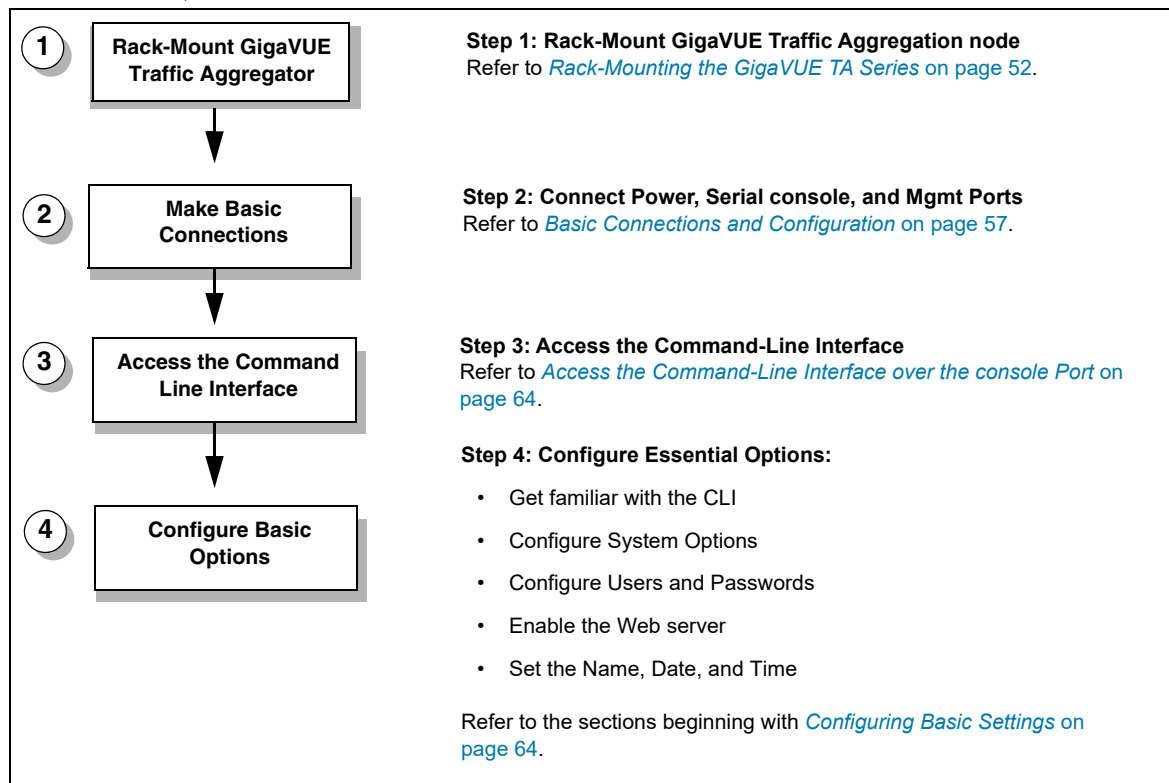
1

Rack-Mount GigaVUE Traffic Aggregator

Step 1: Rack-Mount GigaVUE Traffic Aggregation node
Refer to *Rack-Mounting the GigaVUE TA Series* on page 52.

2

Make Basic Connections

Step 2: Connect Power, Serial console, and Mgmt Ports
Refer to *Basic Connections and Configuration* on page 57.

3

Access the Command Line Interface

Step 3: Access the Command-Line Interface
Refer to *Access the Command-Line Interface over the console Port* on page 64.

4

Configure Basic Options

Step 4: Configure Essential Options:

• Get familiar with the CLI

• Configure System Options

• Configure Users and Passwords

• Enable the Web server

• Set the Name, Date, and Time

Refer to the sections beginning with *Configuring Basic Settings* on page 64.